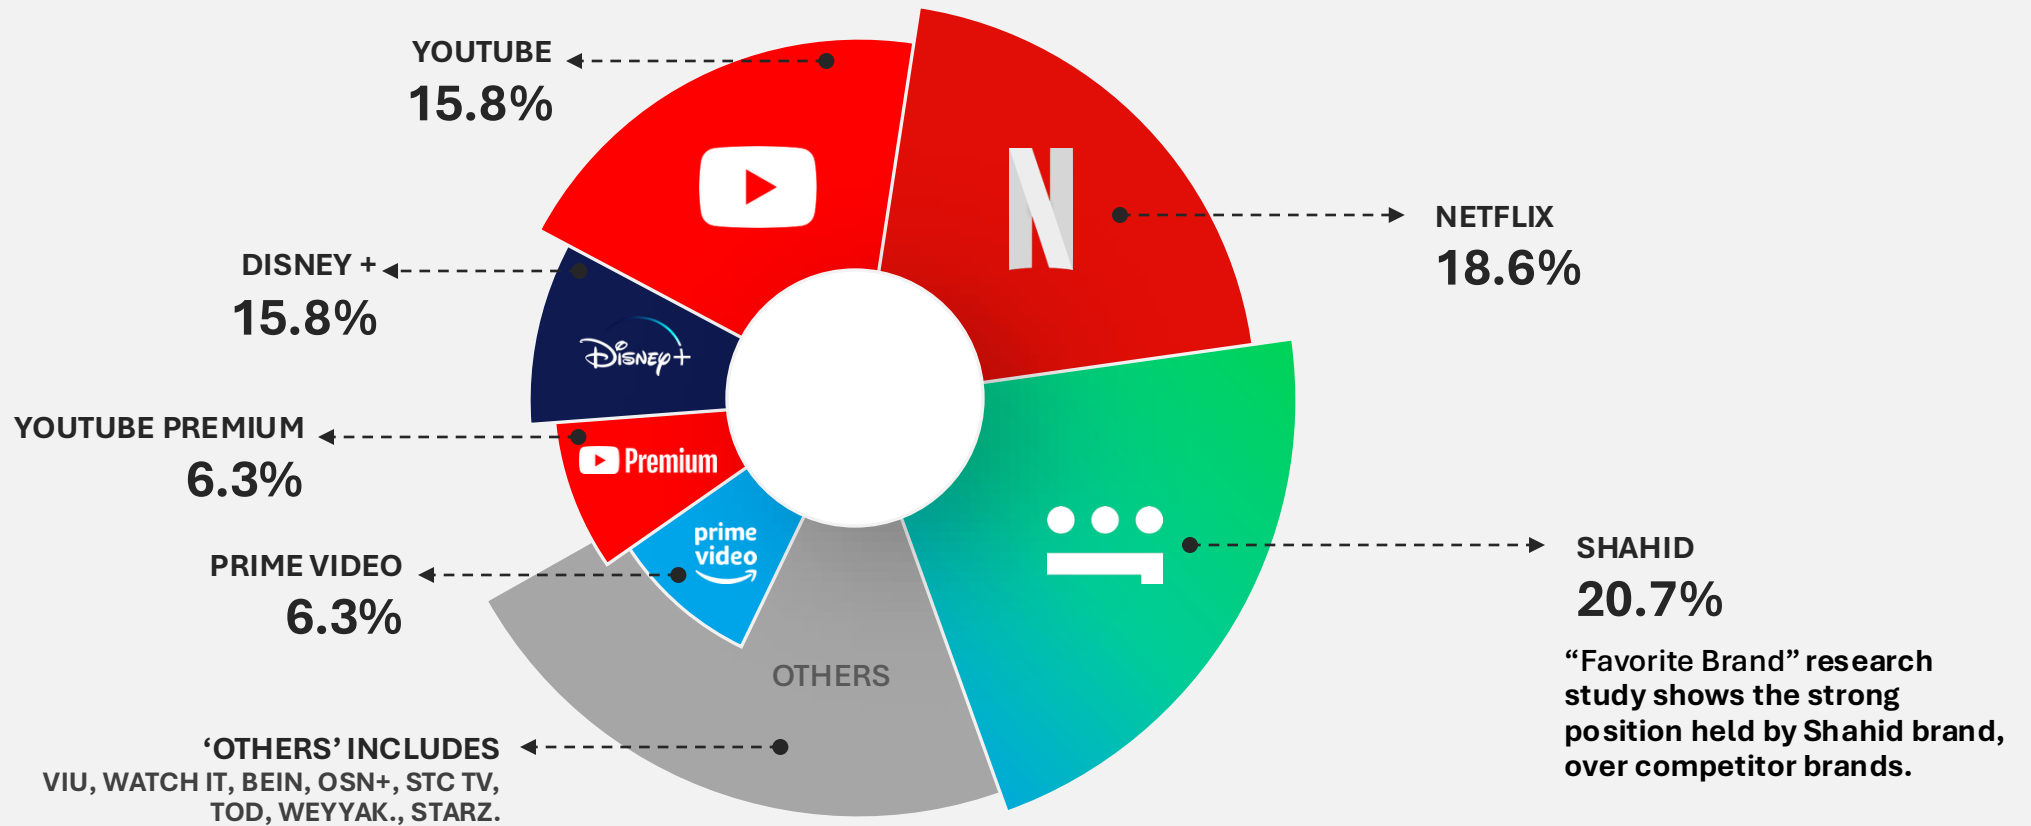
YOUTUBE
15.8%

NETFLIX
18.6%

DISNEY +
15.8%

Disney+

YOUTUBE PREMIUM
6.3%

Premium

prime video

PRIME VIDEO
6.3%

SHAHID
20.7%

“Favorite Brand” research study shows the strong position held by Shahid brand, over competitor brands.

OTHERS

‘OTHERS’ INCLUDES
VIU, WATCH IT, BEIN, OSN+, STC TV, TOD, WEYYAK., STARZ.